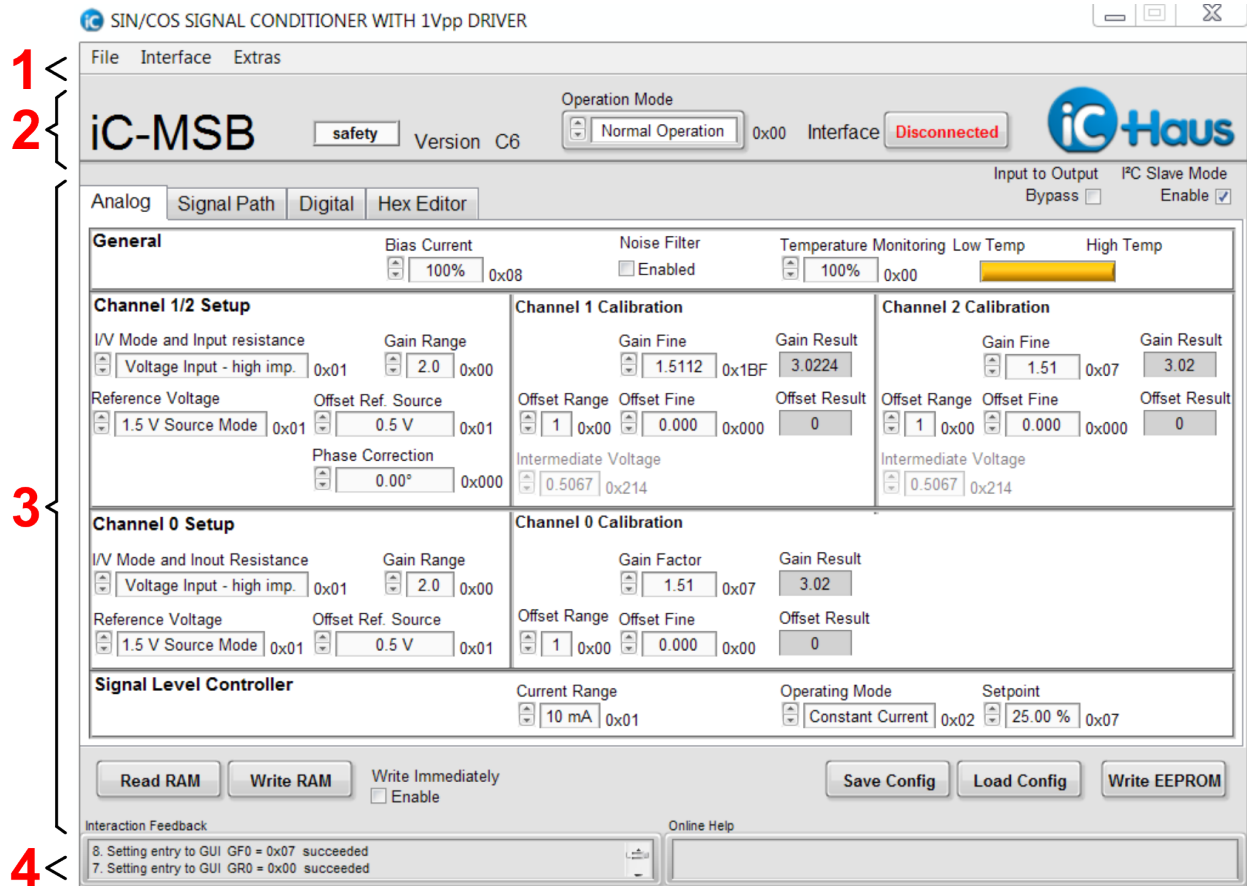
SIN/COS SIGNAL CONDITIONER WITH 1Vpp DRIVER

1 File Interface Extras

2 iC-MSB safety Version C6

Operation Mode
Normal Operation 0x00 Interface Disconnected

iC-Haus

3

Input to Output Bypass
I²C Slave Mode Enable

Analog | Signal Path | Digital | Hex Editor

General
Bias Current 100% 0x08
Noise Filter Enabled
Temperature Monitoring 100% 0x00
Low Temp High Temp

Channel 1/2 Setup
I/V Mode and Input resistance
Voltage Input - high imp. 0x01
Gain Range 2.0 0x00
Reference Voltage
1.5 V Source Mode 0x01
Offset Ref. Source 0.5 V 0x01
Phase Correction 0.00° 0x000

Channel 1 Calibration
Gain Fine 1.5112 0x1BF
Gain Result 3.0224
Offset Range 1 0x00
Offset Fine 0.000 0x000
Offset Result 0
Intermediate Voltage 0.5067 0x214

Channel 2 Calibration
Gain Fine 1.51 0x07
Gain Result 3.02
Offset Range 1 0x00
Offset Fine 0.000 0x000
Offset Result 0
Intermediate Voltage 0.5067 0x214

Channel 0 Setup
I/V Mode and Inout Resistance
Voltage Input - high imp. 0x01
Gain Range 2.0 0x00
Reference Voltage
1.5 V Source Mode 0x01
Offset Ref. Source 0.5 V 0x01

Channel 0 Calibration
Gain Factor 1.51 0x07
Gain Result 3.02
Offset Range 1 0x00
Offset Fine 0.000 0x00
Offset Result 0

Signal Level Controller
Current Range 10 mA 0x01
Operating Mode Constant Current 0x02
Setpoint 25.00 % 0x07

Read RAM Write RAM
Write Immediately Enable
Save Config Load Config Write EEPROM

Interaction Feedback
4 8. Setting entry to GUI GF0 = 0x07 succeeded
7. Setting entry to GUI GR0 = 0x00 succeeded

Online Help